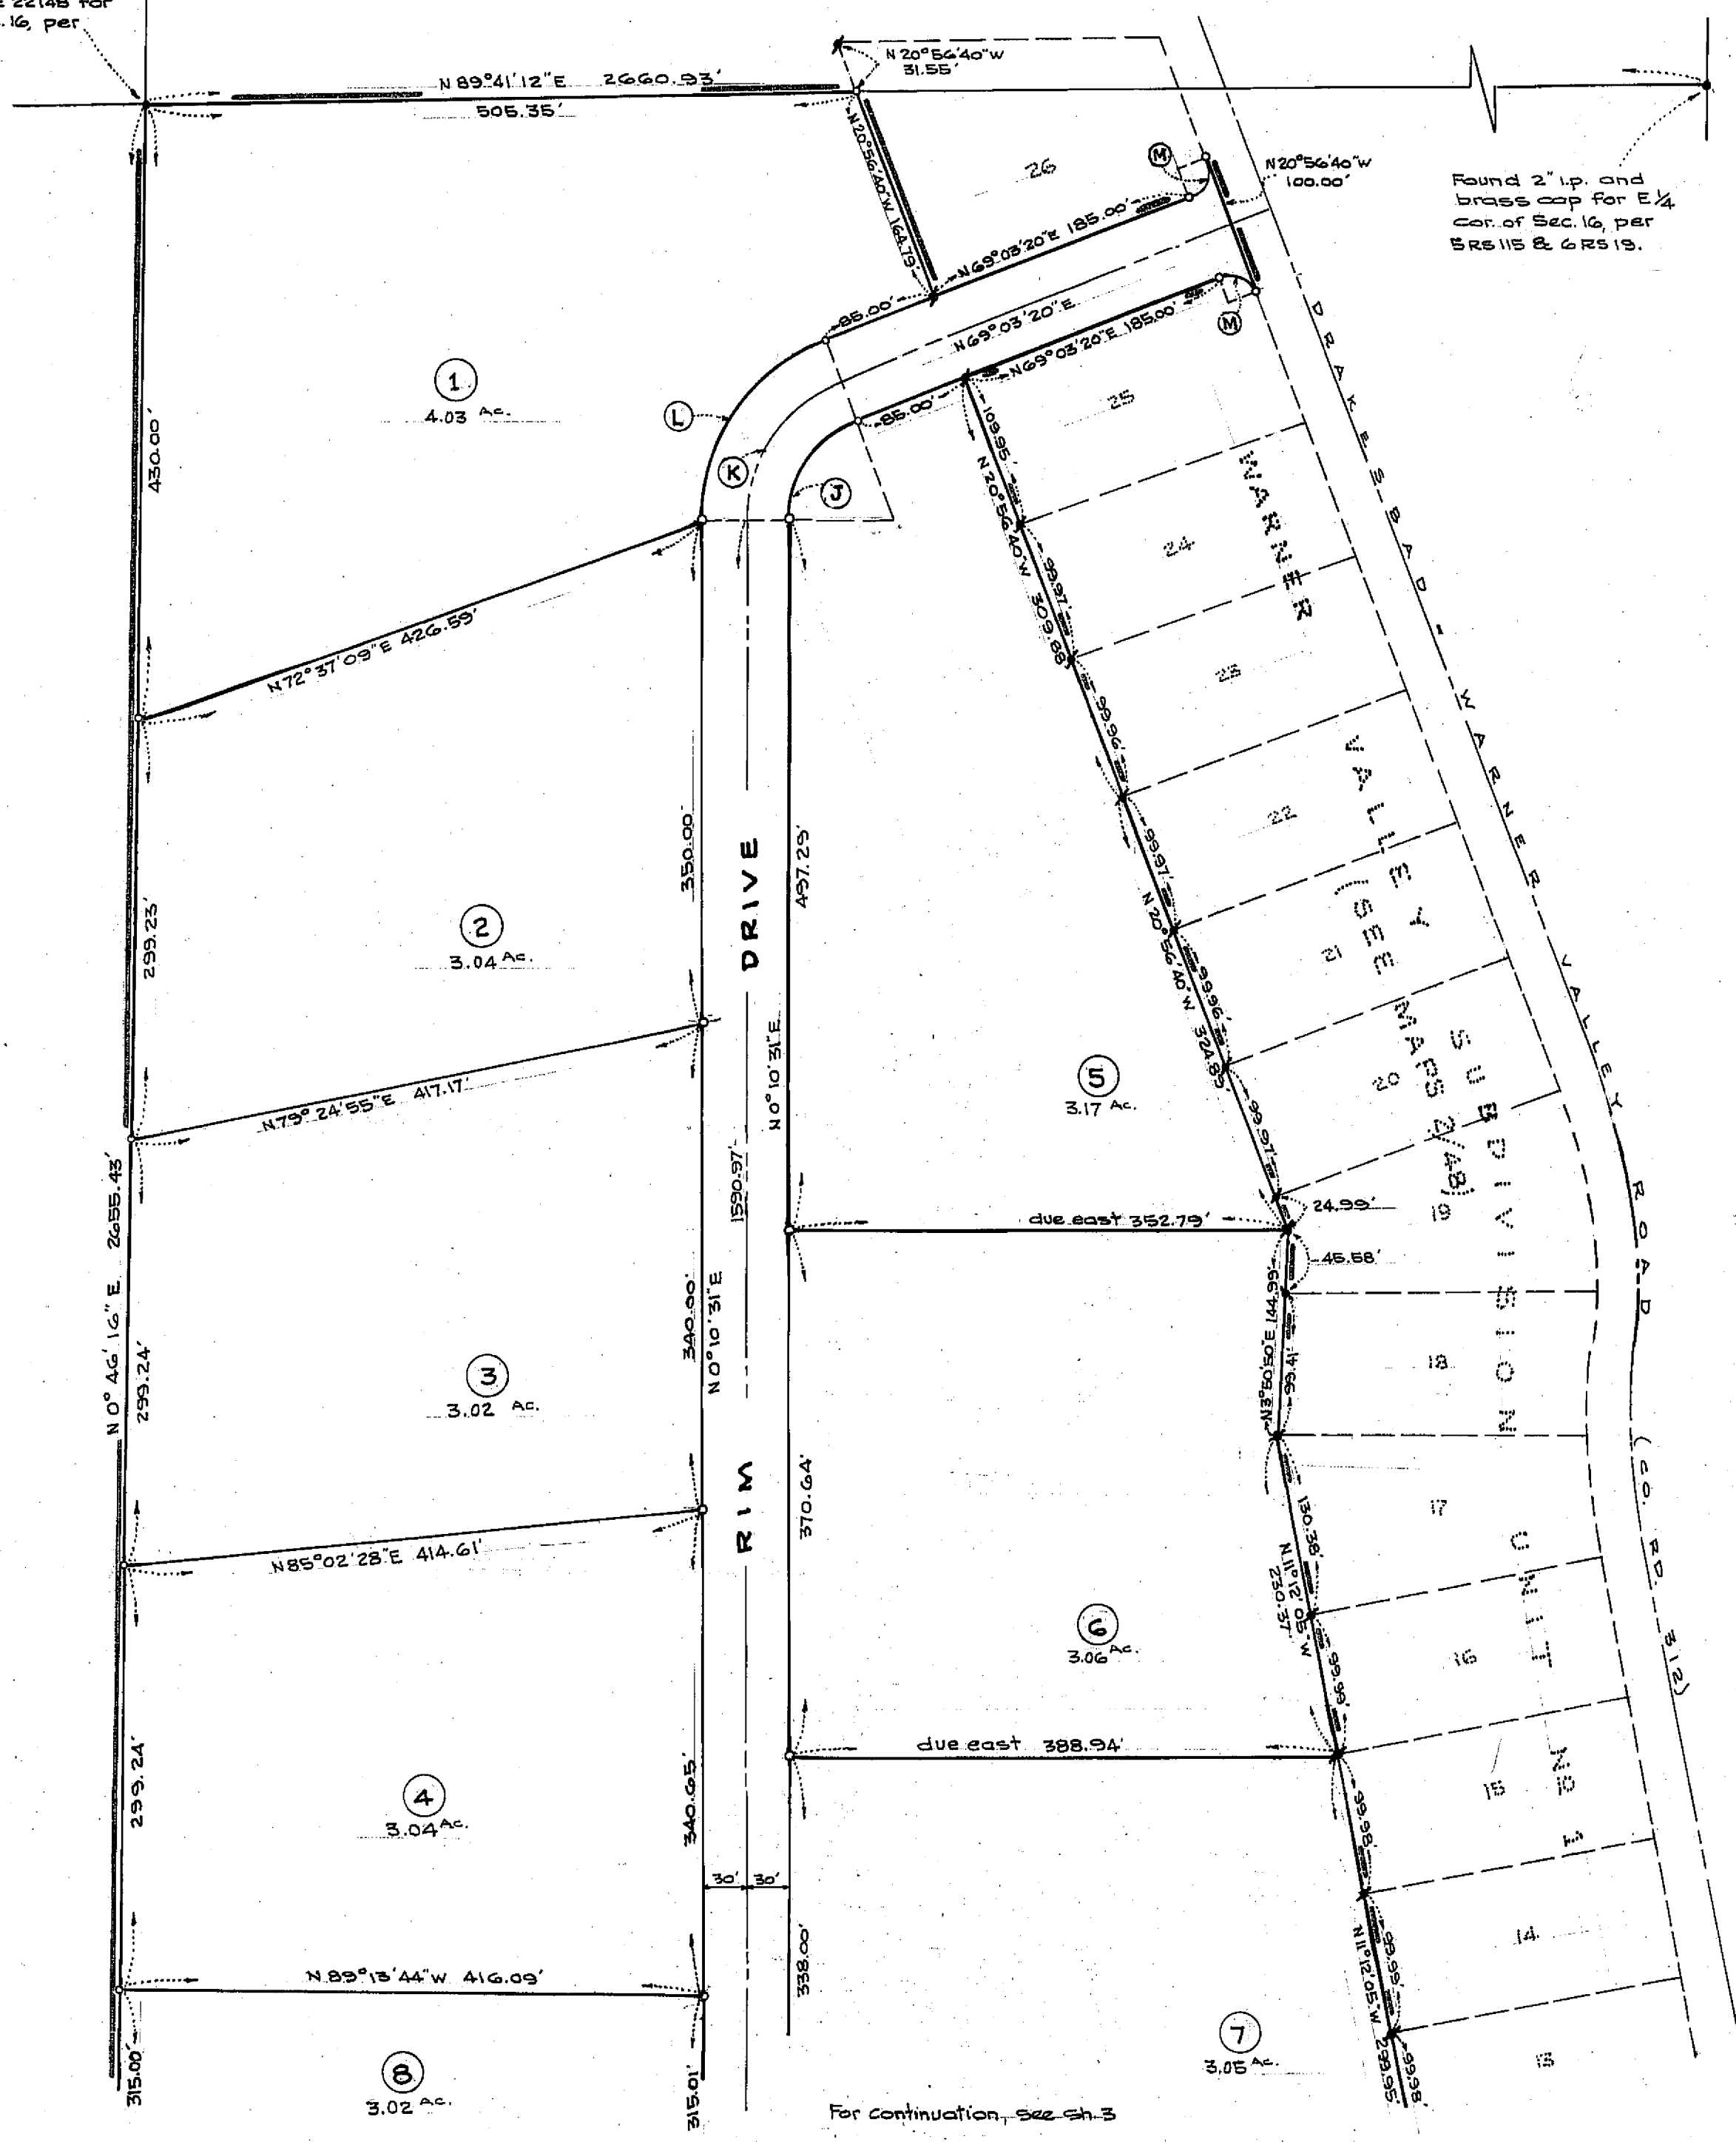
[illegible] 22148 for
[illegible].16, per

N 89°41'12"E 2660.93'
505.35'
N 20°56'40"W 31.55'
N 20°56'40"W 164.19'
26
M
N 20°56'40"W 100.00'
Found 2" i.p. and brass cap for E¼ cor. of Sec. 16, per 5RS115 & 6RS19.
N69°03'20"E 185.00'
85.00'
N69°03'20"E
N69°03'20"E 185.00'
M
85.00'
N69°03'20"E
1
4.03 Ac.
L
K
J
430.00'
25
109.95'
N 20°56'40"W 309.88'
99.97'
24
WARNER
23
99.96'
22
VALLEY
(SEE MAPS 2/48)
SUBDIVISION
UNIT No. 1
21
20
19
DRAKESBAD - WARNER VALLEY ROAD (CO. RD. 312)
N72°37'09"E 426.59'
350.00'
497.25'
DRIVE
2
3.04 Ac.
299.23'
99.97'
N 20°56'40"W 324.85'
99.96'
5
3.17 Ac.
N79°24'55"E 417.17'
N0°10'31"E
1590.97'
99.97'
24.99'
due east 352.79'
45.68'
N 0° 46' 16" E 2655.43'
299.24'
3
3.02 Ac.
340.00'
N0°10'31"E
N13°50'50"E 144.99'
99.41'
18
RIM
370.64'
17
130.38'
N85°02'28"E 414.61'
N11°12'05"W 230.37'
6
3.06 Ac.
16
99.99'
due east 388.94'
15
299.24'
4
3.04 Ac.
340.65'
99.98'
30'
30'
14
N.89°13'44"W 416.09'
338.00'
N11°12'05"W 299.95'
99.98'
99.99'
7
3.05 Ac.
13
315.00'
8
3.02 Ac.
315.01'
For continuation, See Sh. 3